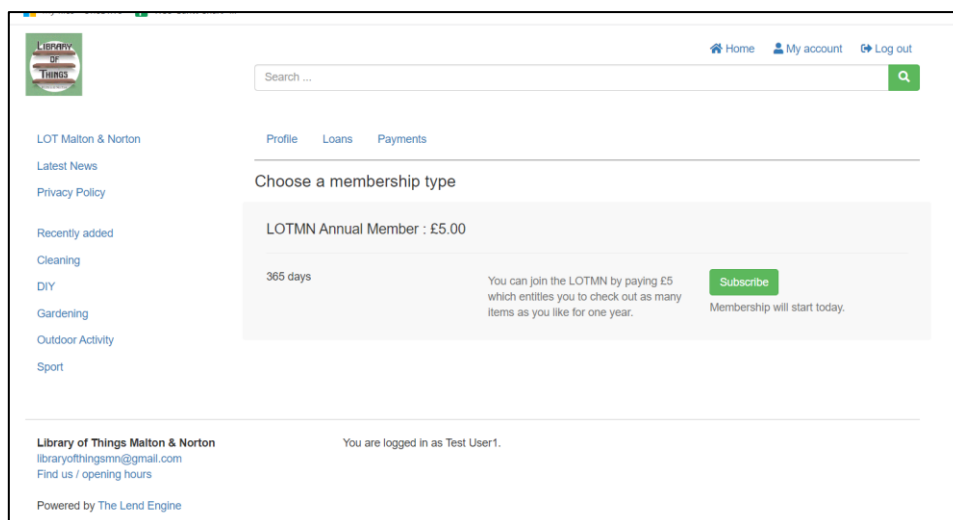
LIBRARY OF THINGS

Home My account Log out

Search ...

LOT Malton & Norton
Latest News
Privacy Policy

Recently added
Cleaning
DIY
Gardening
Outdoor Activity
Sport

Profile Loans Payments

Choose a membership type

LOTMN Annual Member : £5.00

365 days

You can join the LOTMN by paying £5 which entitles you to check out as many items as you like for one year.

Subscribe

Membership will start today.

Library of Things Malton & Norton
libraryofthingsmn@gmail.com
Find us / opening hours

You are logged in as Test User1.

Powered by The Lend Engine